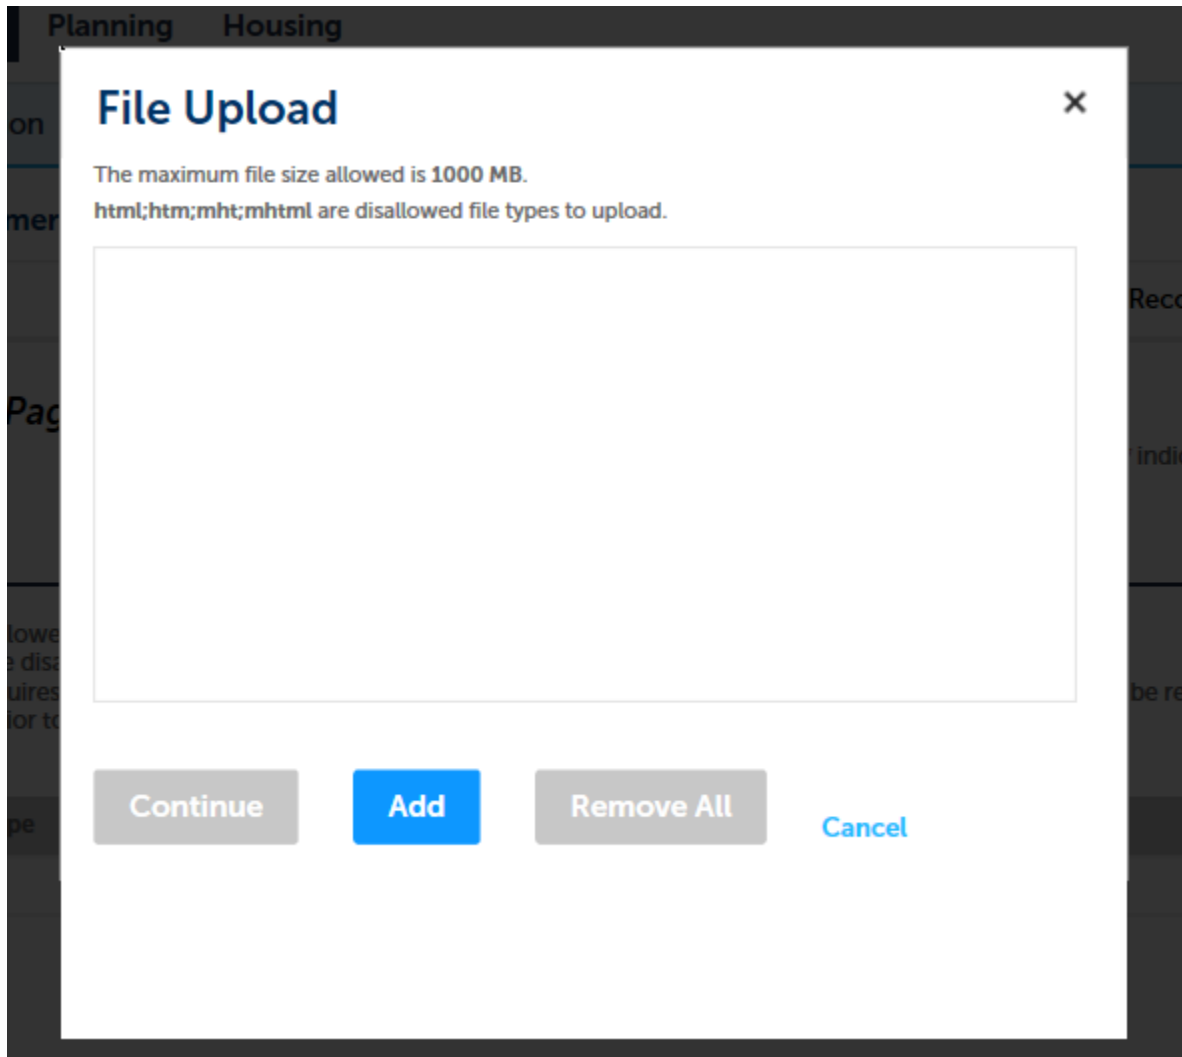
Planning Housing

on

mer

Reco

Pag

indi

lowe
e disa
uires
lor to

be re

pe

File Upload

×

The maximum file size allowed is 1000 MB.

html;htm;mht;mhtml are disallowed file types to upload.

Continue

Add

Remove All

Cancel